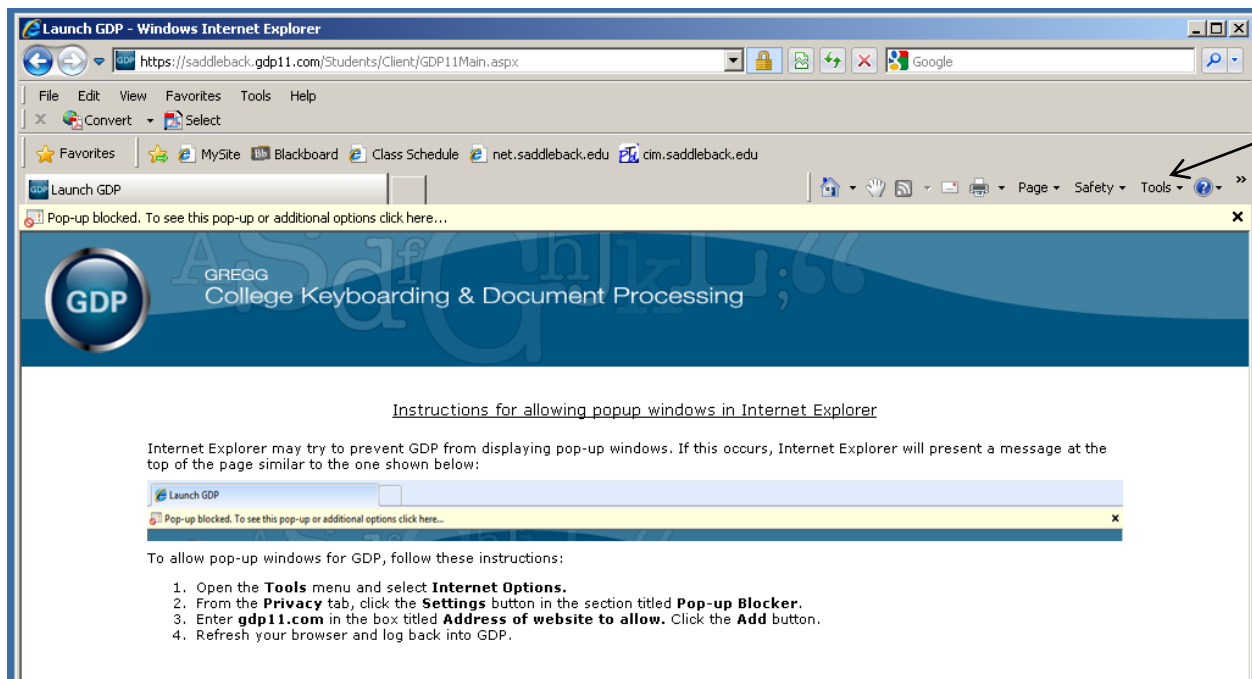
Launch GDP - Windows Internet Explorer

https://saddleback.gdp11.com/Students/Client/GDP11Main.aspx

Google

File Edit View Favorites Tools Help

Convert Select

Favorites MySite Blackboard Class Schedule net.saddleback.edu cim.saddleback.edu

Launch GDP

Page Safety Tools

Pop-up blocked. To see this pop-up or additional options click here...

GDP

GREGG
College Keyboarding & Document Processing

Instructions for allowing popup windows in Internet Explorer

Internet Explorer may try to prevent GDP from displaying pop-up windows. If this occurs, Internet Explorer will present a message at the top of the page similar to the one shown below:

Launch GDP

Pop-up blocked. To see this pop-up or additional options click here...

To allow pop-up windows for GDP, follow these instructions:

1. Open the **Tools** menu and select **Internet Options.**
2. From the **Privacy** tab, click the **Settings** button in the section titled **Pop-up Blocker**.
3. Enter **gdp11.com** in the box titled **Address of website to allow.** Click the **Add** button.
4. Refresh your browser and log back into GDP.